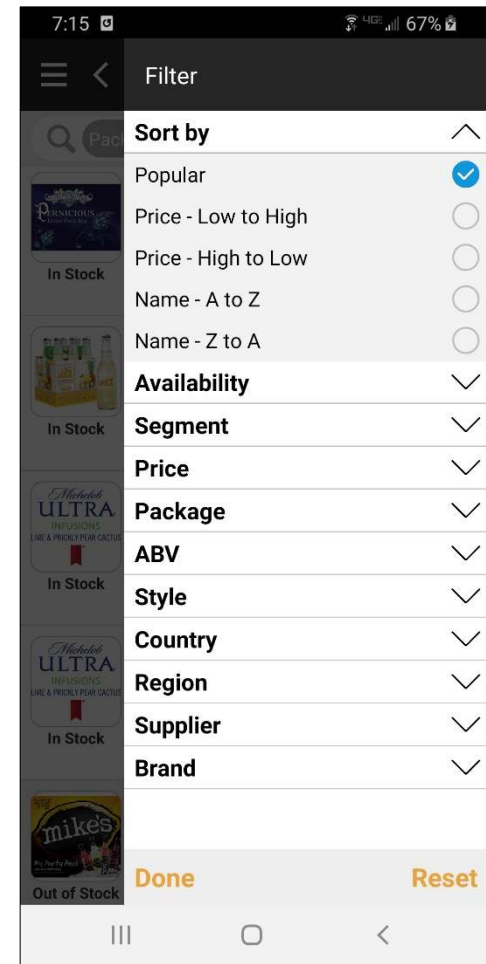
7:15 67%

Filter

Pac

PERNICIOUS

In Stock

In Stock

Michelob ULTRA INFUSIONS LIME & PRICKLY PEAR CACTUS

In Stock

Michelob ULTRA INFUSIONS LIME & PRICKLY PEAR CACTUS

In Stock

mike's

Out of Stock

Sort by

Popular

Price - Low to High

Price - High to Low

Name - A to Z

Name - Z to A

Availability

Segment

Price

Package

ABV

Style

Country

Region

Supplier

Brand

Done

Reset